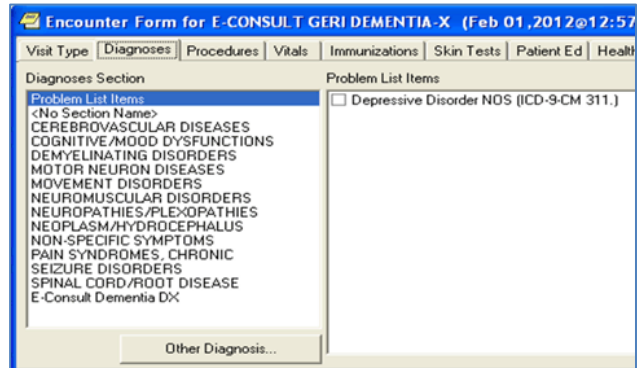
Encounter Form for E-CONSULT GERI DEMENTIA-X (Feb 01,2012@12:57

Visit Type | Diagnoses | Procedures | Vitals | Immunizations | Skin Tests | Patient Ed | Health

Diagnoses Section

Problem List Items
<No Section Name>
CEREBROVASCULAR DISEASES
COGNITIVE/MOOD DYSFUNCTIONS
DEMYELINATING DISORDERS
MOTOR NEURON DISEASES
MOVEMENT DISORDERS
NEUROMUSCULAR DISORDERS
NEUROPATHIES/PLEXOPATHIES
NEOPLASM/HYDROCEPHALUS
NON-SPECIFIC SYMPTOMS
PAIN SYNDROMES, CHRONIC
SEIZURE DISORDERS
SPINAL CORD/ROOT DISEASE
E-Consult Dementia DX

Other Diagnosis...

Problem List Items

Depressive Disorder NOS (ICD-9-CM 311.)